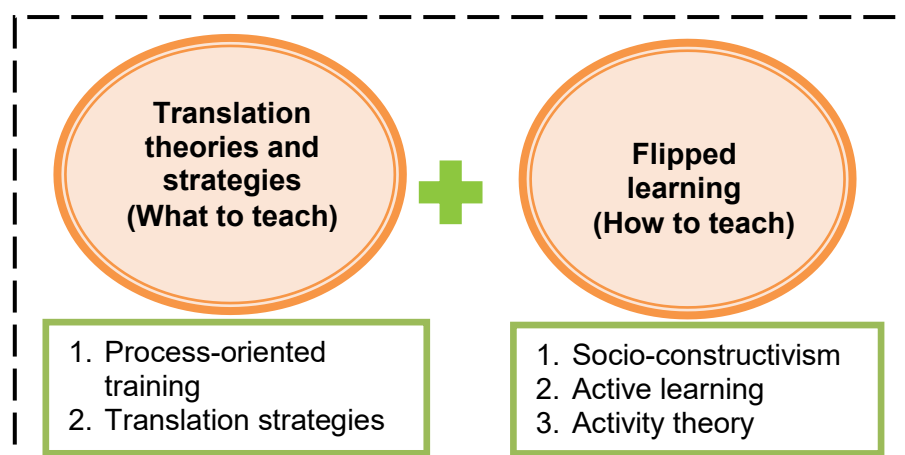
Translation theories and strategies (What to teach)

Flipped learning (How to teach)

1. Process-oriented training
2. Translation strategies

1. Socio-constructivism
2. Active learning
3. Activity theory